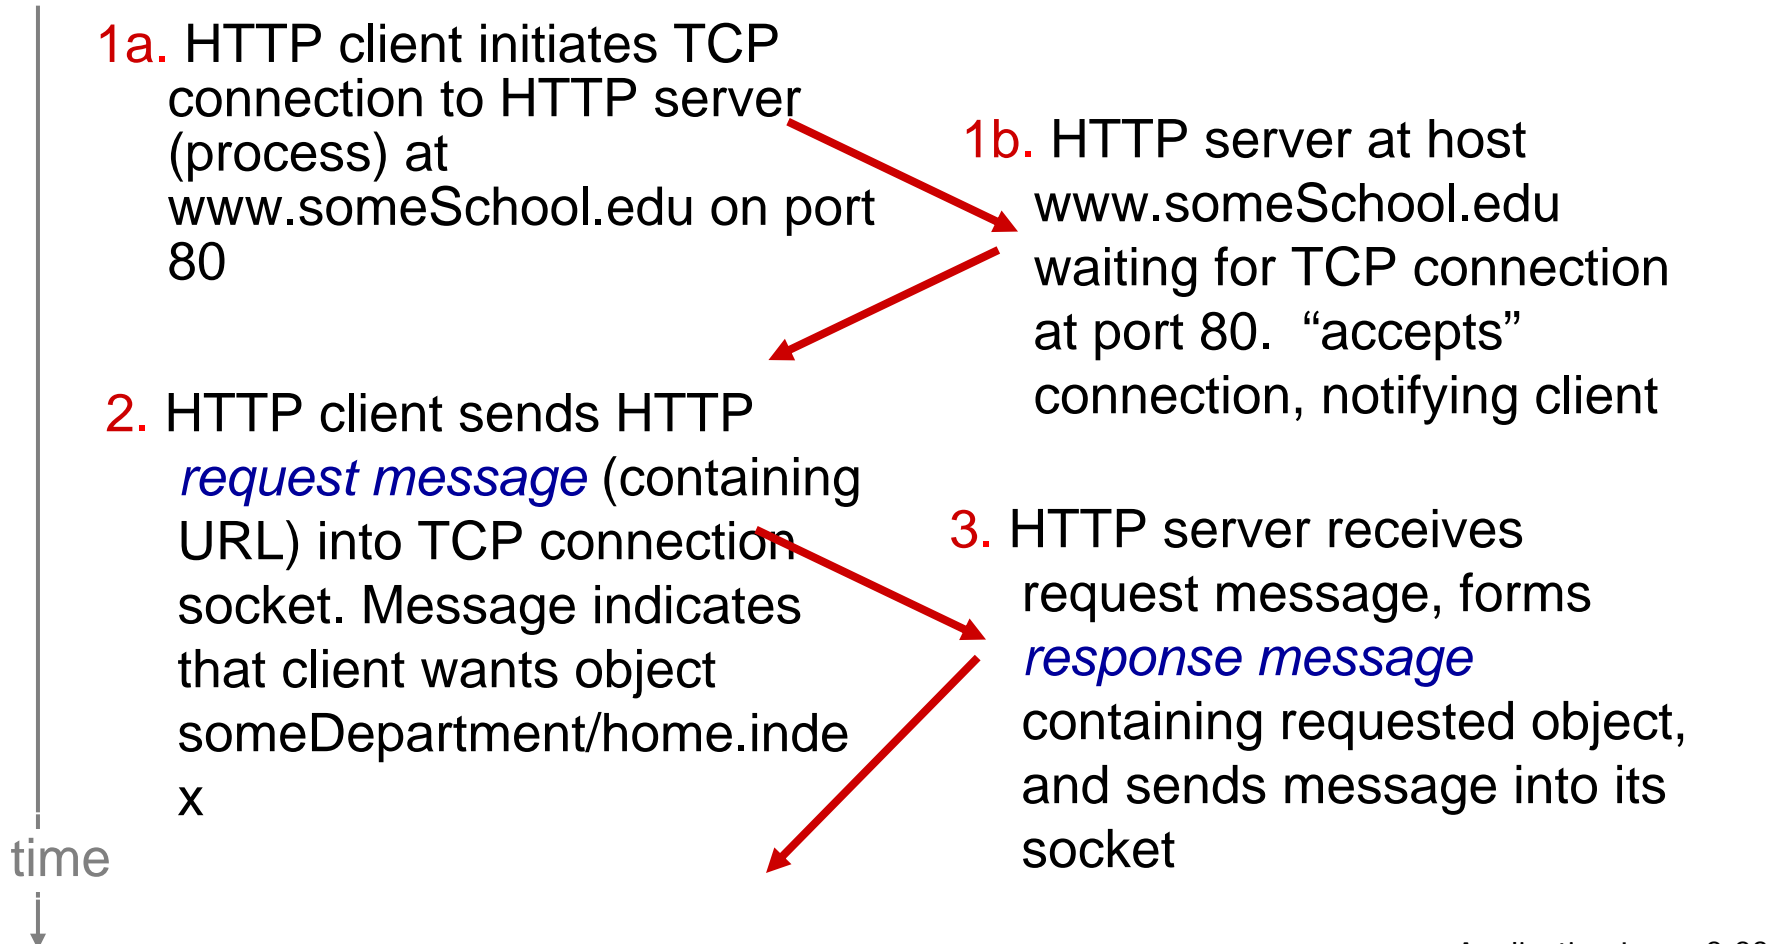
1a. HTTP client initiates TCP connection to HTTP server (process) at www.someSchool.edu on port 80

1b. HTTP server at host www.someSchool.edu waiting for TCP connection at port 80. “accepts” connection, notifying client

2. HTTP client sends HTTP *request message* (containing URL) into TCP connection socket. Message indicates that client wants object someDepartment/home.index

3. HTTP server receives request message, forms *response message* containing requested object, and sends message into its socket

time

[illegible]